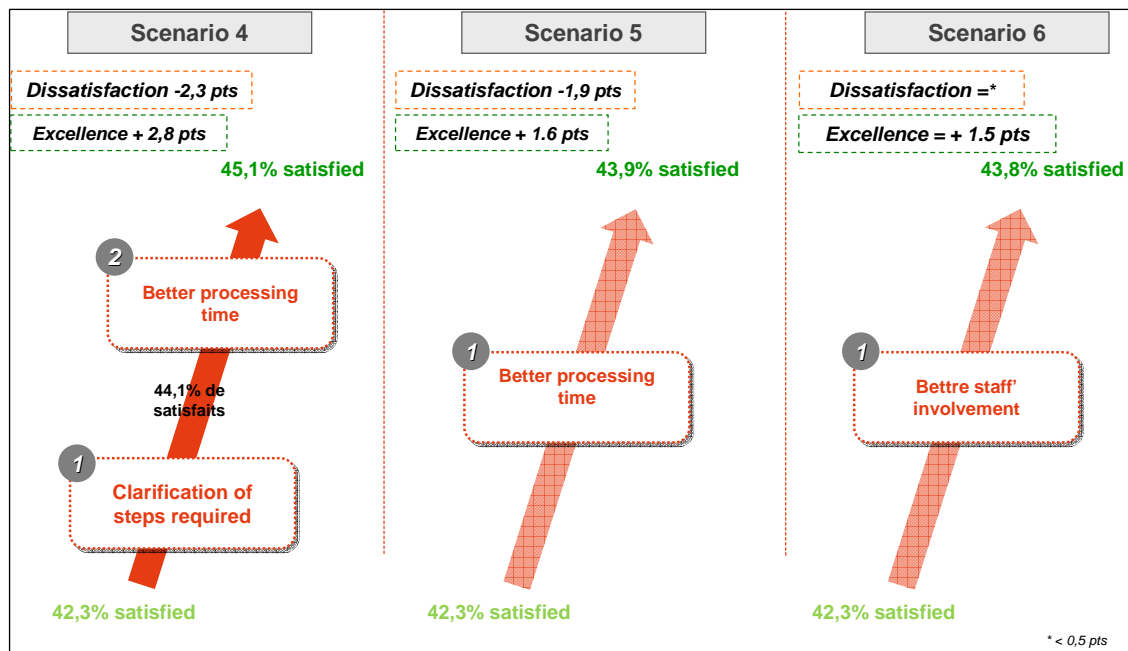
Scenario 4

Dissatisfaction -2,3 pts

Excellence + 2,8 pts

45,1% satisfied

2

Better processing time

44,1% de satisfaits

1

Clarification of steps required

42,3% satisfied

Scenario 5

Dissatisfaction -1,9 pts

Excellence + 1.6 pts

43,9% satisfied

1

Better processing time

42,3% satisfied

Scenario 6

Dissatisfaction =*

Excellence = + 1.5 pts

43,8% satisfied

1

Bettre staff' involvement

42,3% satisfied

* < 0,5 pts